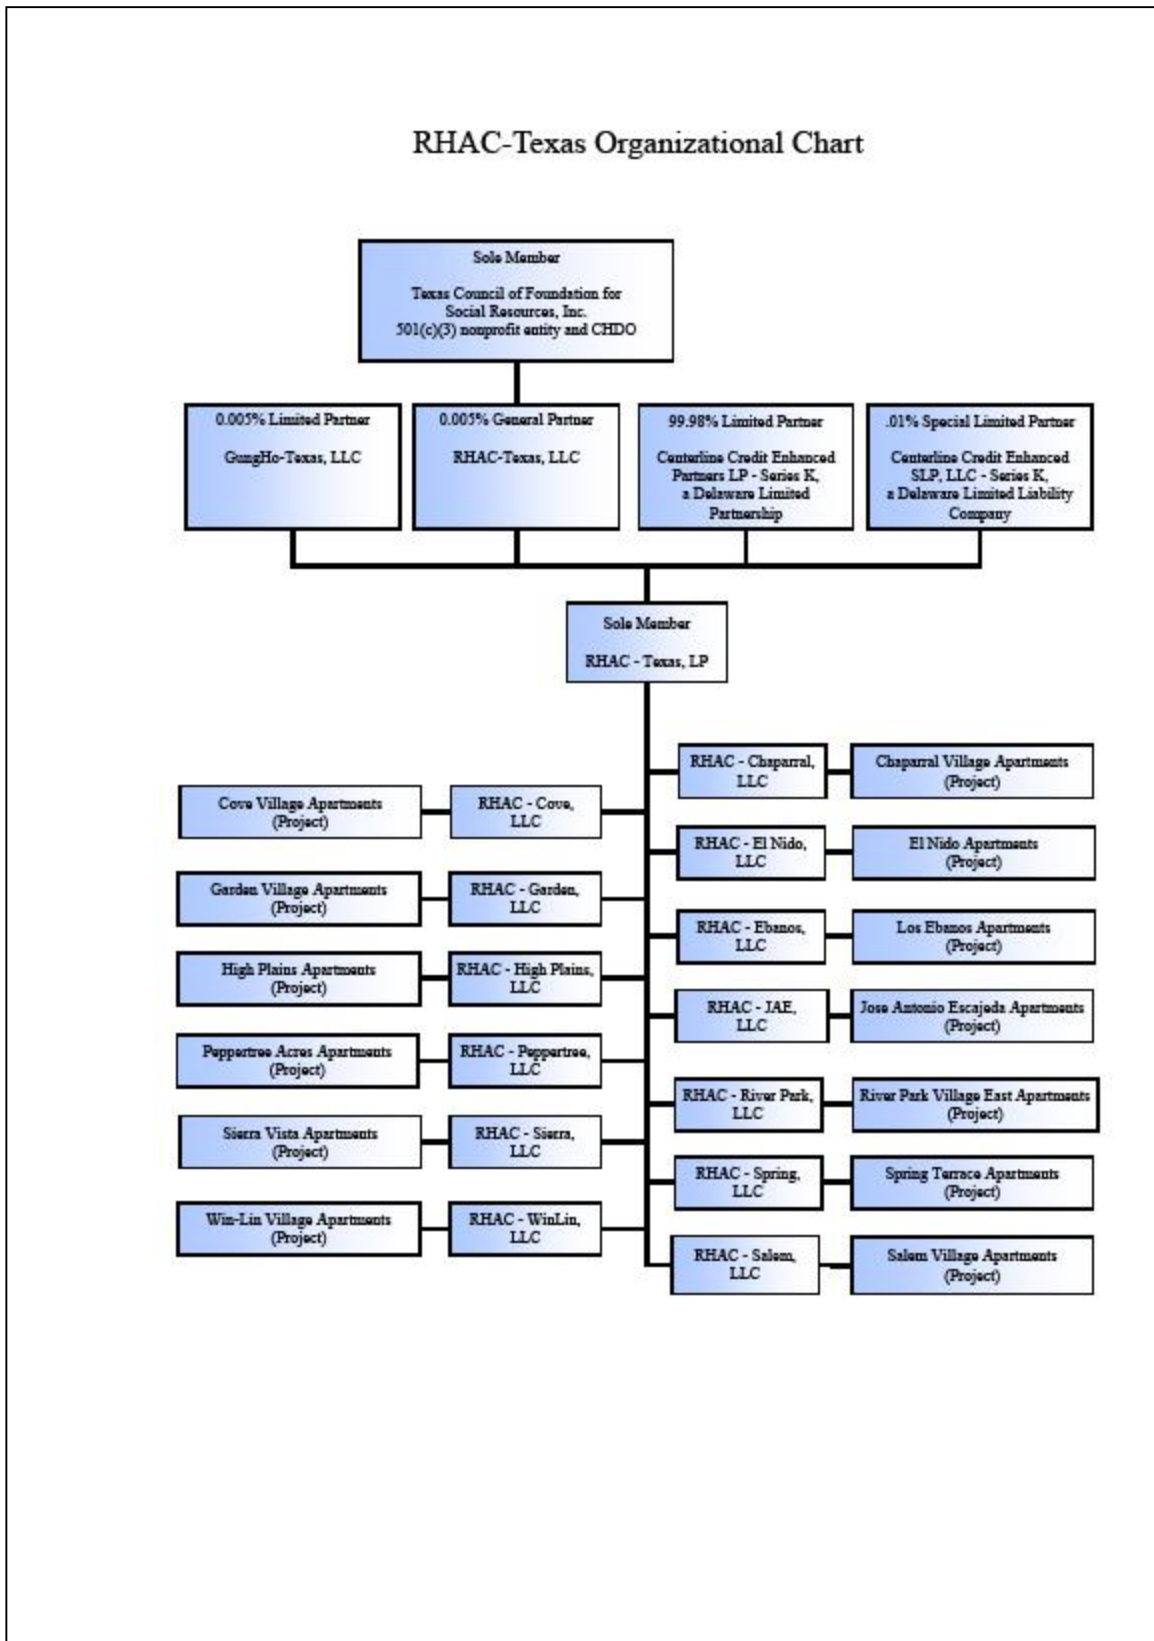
RHAC-Texas Organizational Chart

Sole Member

Texas Council of Foundation for Social Resources, Inc. 501(c)(3) nonprofit entity and CHDO

0.005% Limited Partner

GungHo-Texas, LLC

0.005% General Partner

RHAC-Texas, LLC

99.98% Limited Partner

Centerline Credit Enhanced Partners LP - Series K, a Delaware Limited Partnership

.01% Special Limited Partner

Centerline Credit Enhanced SLP, LLC - Series K, a Delaware Limited Liability Company

Sole Member

RHAC - Texas, LP

Cove Village Apartments (Project)

RHAC - Cove, LLC

Garden Village Apartments (Project)

RHAC - Garden, LLC

High Plains Apartments (Project)

RHAC - High Plains, LLC

Peppertree Acres Apartments (Project)

RHAC - Peppertree, LLC

Sierra Vista Apartments (Project)

RHAC - Sierra, LLC

Win-Lin Village Apartments (Project)

RHAC - WinLin, LLC

RHAC - Chaparral, LLC

Chaparral Village Apartments (Project)

RHAC - El Nido, LLC

El Nido Apartments (Project)

RHAC - Ebanos, LLC

Los Ebanos Apartments (Project)

RHAC - JAE, LLC

Jose Antonio Escajeda Apartments (Project)

RHAC - River Park, LLC

River Park Village East Apartments (Project)

RHAC - Spring, LLC

Spring Terrace Apartments (Project)

RHAC - Salem, LLC

Salem Village Apartments (Project)